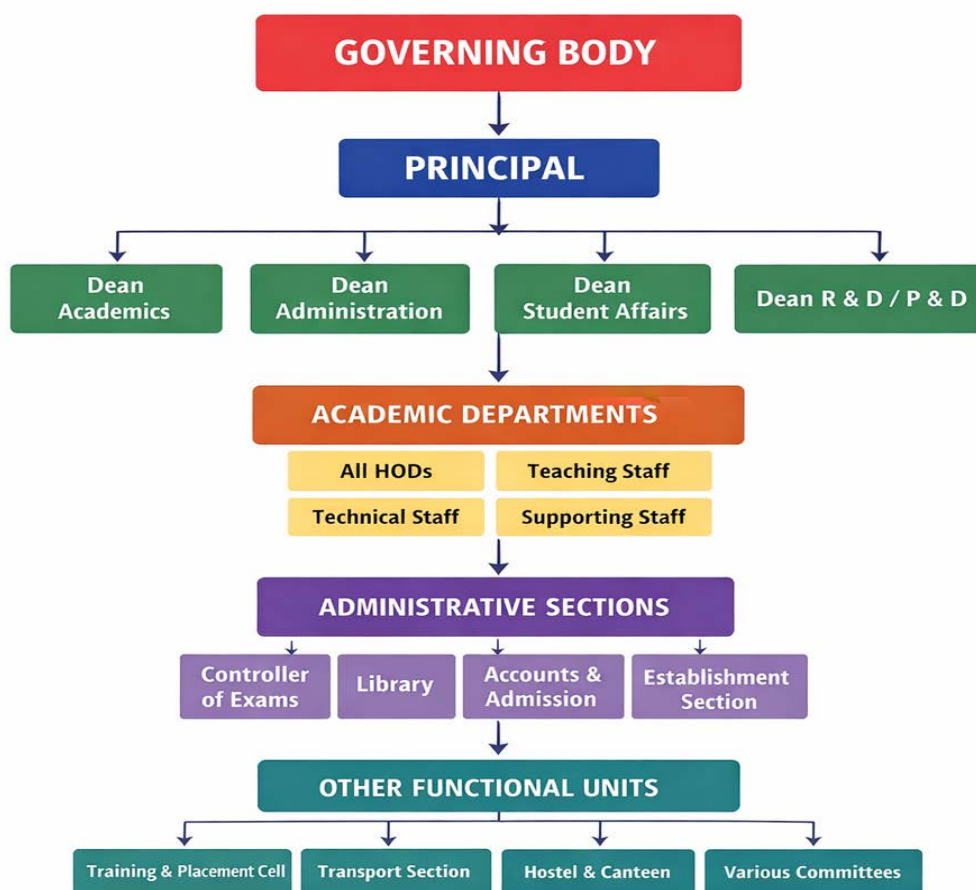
GOVERNING BODY

PRINCIPAL

Dean Academics

Dean Administration

Dean Student Affairs

Dean R & D / P & D

ACADEMIC DEPARTMENTS

All HODs

Teaching Staff

Technical Staff

Supporting Staff

ADMINISTRATIVE SECTIONS

Controller of Exams

Library

Accounts & Admission

Establishment Section

OTHER FUNCTIONAL UNITS

Training & Placement Cell

Transport Section

Hostel & Canteen

Various Committees